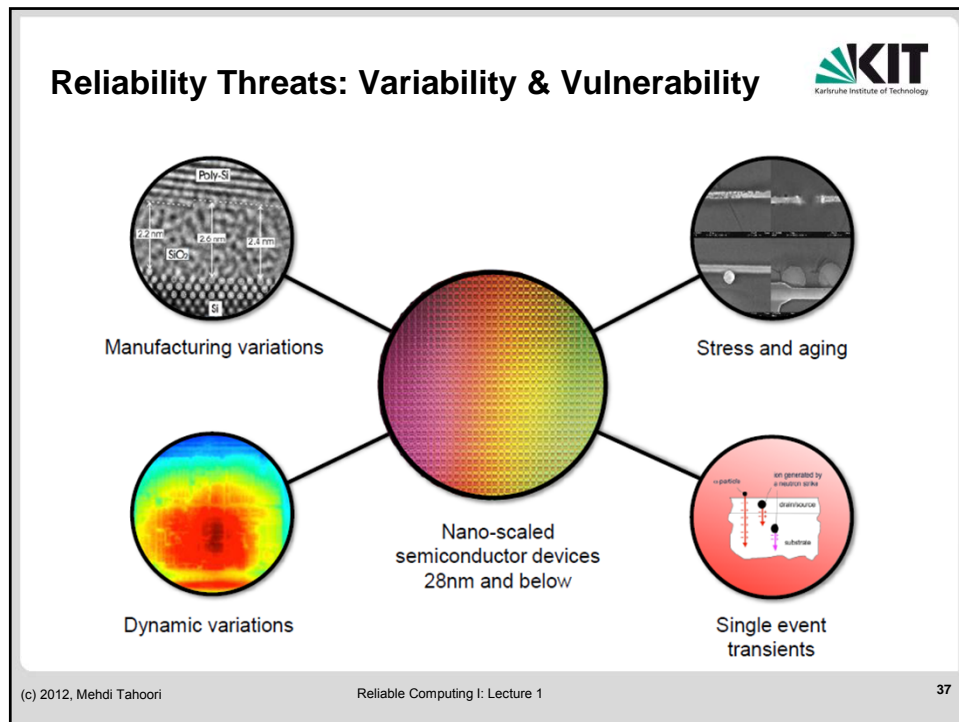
Reliability Threats: Variability & Vulnerability

KIT
Karlsruhe Institute of Technology

Poly-Si
2.2 nm
2.6 nm
2.4 nm
SiO$_2$
Si

Manufacturing variations

Stress and aging

α-particle
ion generated by a neutron strike
drain/source
substrate

Nano-scaled semiconductor devices 28nm and below

Dynamic variations

Single event transients

(c) 2012, Mehdi Tahoori

Reliable Computing I: Lecture 1

37